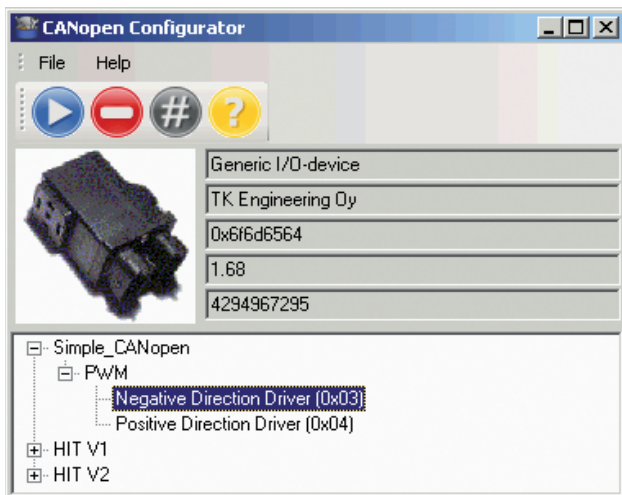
CANopen Configurator

File Help

#

?

Generic I/O-device

TK Engineering Oy

0x6f6d6564

1.68

4294967295

Simple_CANopen

PWM

Negative Direction Driver (0x03)

Positive Direction Driver (0x04)

HIT V1

HIT V2